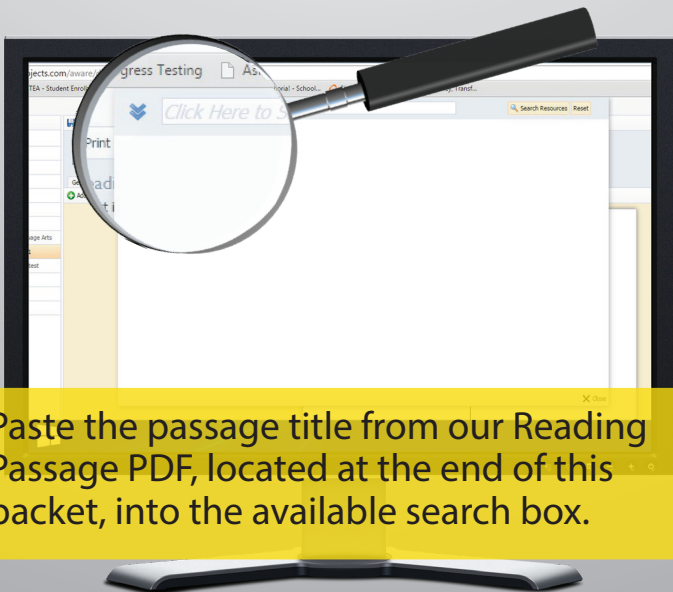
jects.com/aware/

TEA - Student Enrol

gress Testing

As

torial - School...

Transf...

Click Here to S

Search Resources

Reset

Print

adi

t i

age Arts

est

Close

Paste the passage title from our Reading Passage PDF, located at the end of this packet, into the available search box.